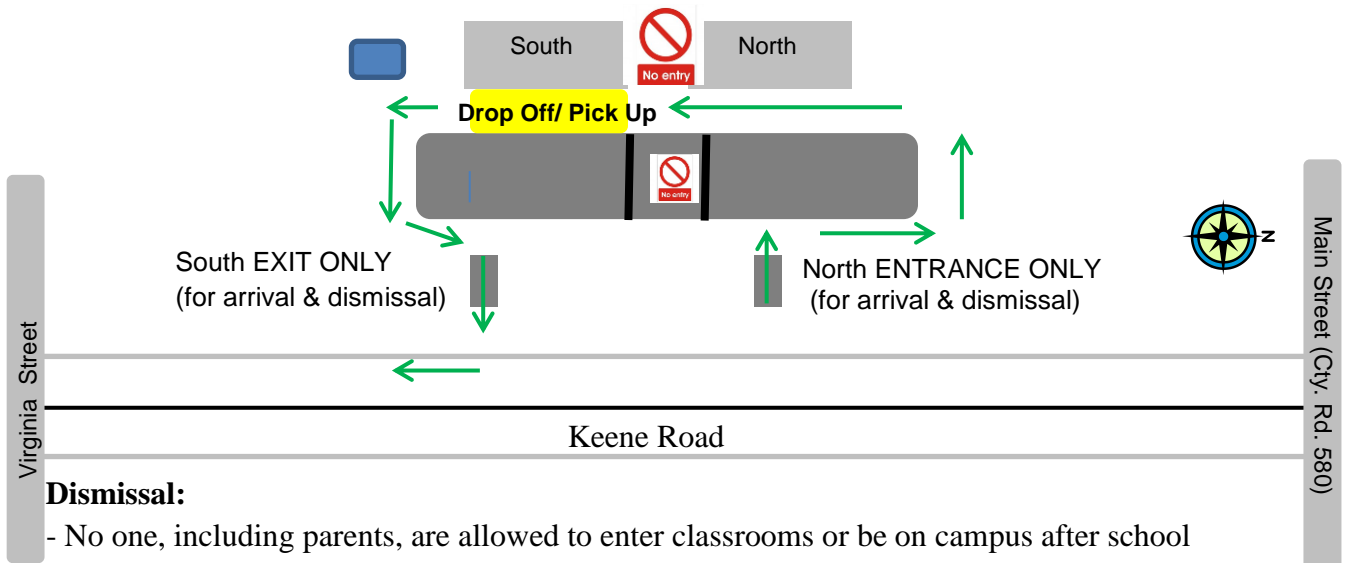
South

No entry

North

Drop Off/ Pick Up

No entry

South EXIT ONLY
(for arrival & dismissal)

North ENTRANCE ONLY
(for arrival & dismissal)

N

Virginia Street

Main Street (Cty. Rd. 580)

Keene Road

**Dismissal:**

- No one, including parents, are allowed to enter classrooms or be on campus after school